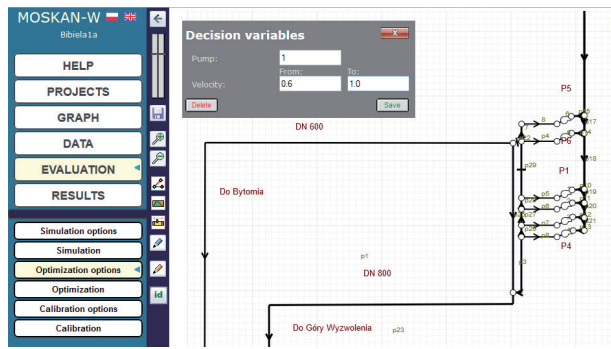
MOSKAN-W
Bibiela1a

HELP
PROJECTS
GRAPH
DATA
EVALUATION
RESULTS

Simulation options
Simulation
Optimization options
Optimization
Calibration options
Calibration

id

Decision variables
X
Pump: 1
From: To:
Velocity: 0.6 1.0
Delete
Save

DN 600
Do Bytomia
p1
DN 800
Do Góry Wyzwolenia
p23
P5
P6
P1
P4
p29
p4
p5
p3
8
17
18
19
20
21
22